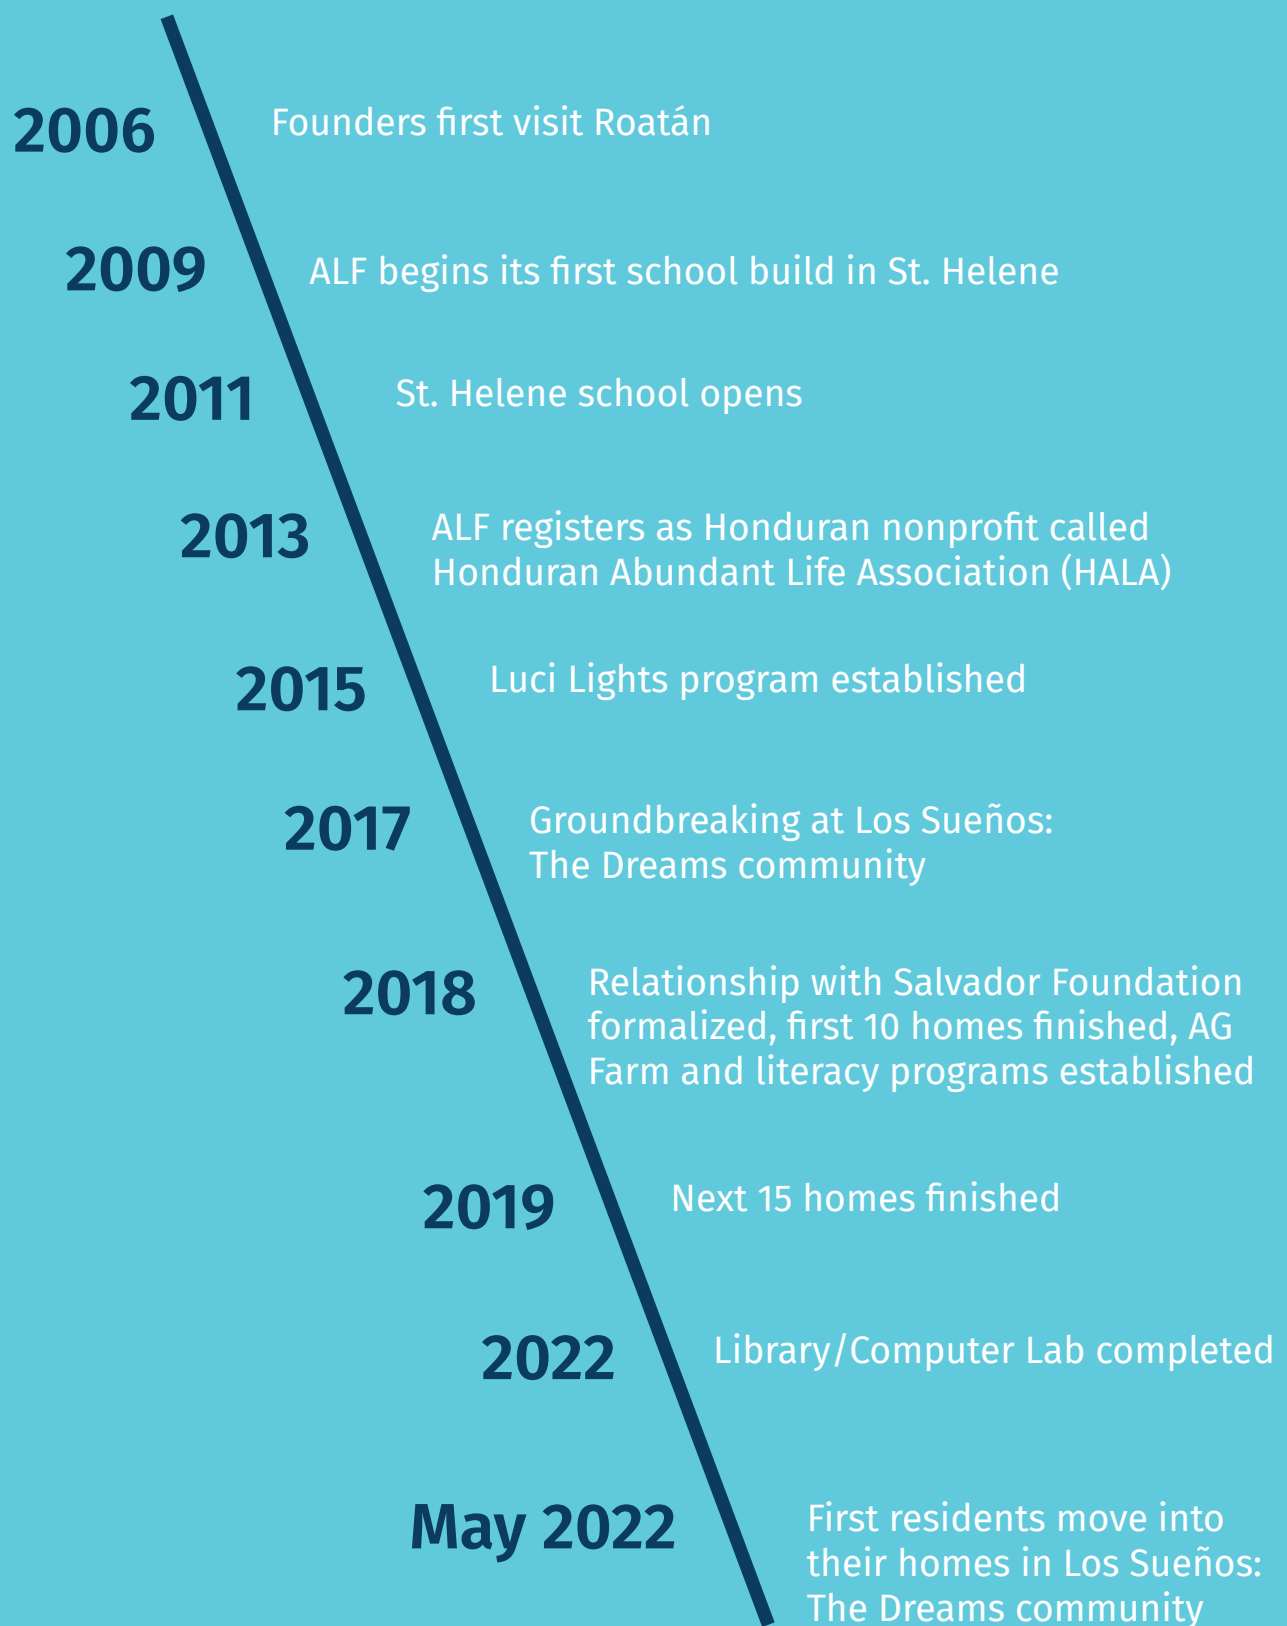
2006 Founders first visit Roatán

2009 ALF begins its first school build in St. Helene

2011 St. Helene school opens

2013 ALF registers as Honduran nonprofit called Honduran Abundant Life Association (HALA)

2015 Luci Lights program established

2017 Groundbreaking at Los Sueños: The Dreams community

2018 Relationship with Salvador Foundation formalized, first 10 homes finished, AG Farm and literacy programs established

2019 Next 15 homes finished

2022 Library/Computer Lab completed

May 2022 First residents move into their homes in Los Sueños: The Dreams community